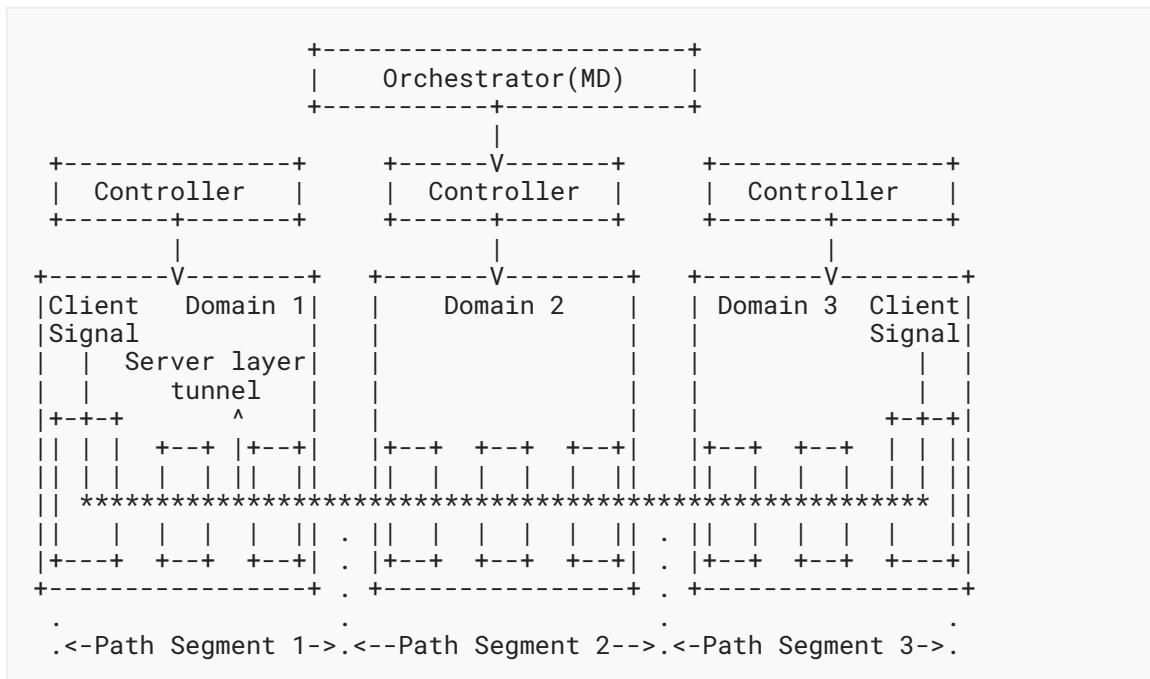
```
                 +-----------------------+
                 |    Orchestrator(MD)    |
                 +-----------+-----------+
                             |
  +---------------+    +------V-------+    +---------------+
  |  Controller   |    |  Controller  |    |  Controller   |
  +-------+-------+    +------+-------+    +-------+-------+
          |                   |                    |
+--------V--------+  +-------V--------+  +--------V--------+
|Client   Domain 1|  |    Domain 2    |  | Domain 3  Client|
|Signal           |  |                |  |           Signal|
|  |  Server layer|  |                |  |              | |
|  |     tunnel   |  |                |  |              | |
|+-+-+        ^   |  |                |  |          +-+-+|
|| | |   +--+  |+--+|  |+--+  +--+  +--+|  |+--+  +--+  | | ||
|| | |   |  |  ||  ||  ||  |  |  |  |  ||  ||  |  |  |  | | ||
|| ********************************************************** ||
||   |   |  |   |  || . ||  |  |  |  |  || . ||  |  |  |  |   ||
|+---+   +--+   +--+| . |+--+  +--+  +--+| . |+--+  +--+  +---+|
+-----------------+ . +----------------+ . +-----------------+
 .                  .                    .                  .
 .<-Path Segment 1->.<--Path Segment 2-->.<-Path Segment 3->.
```